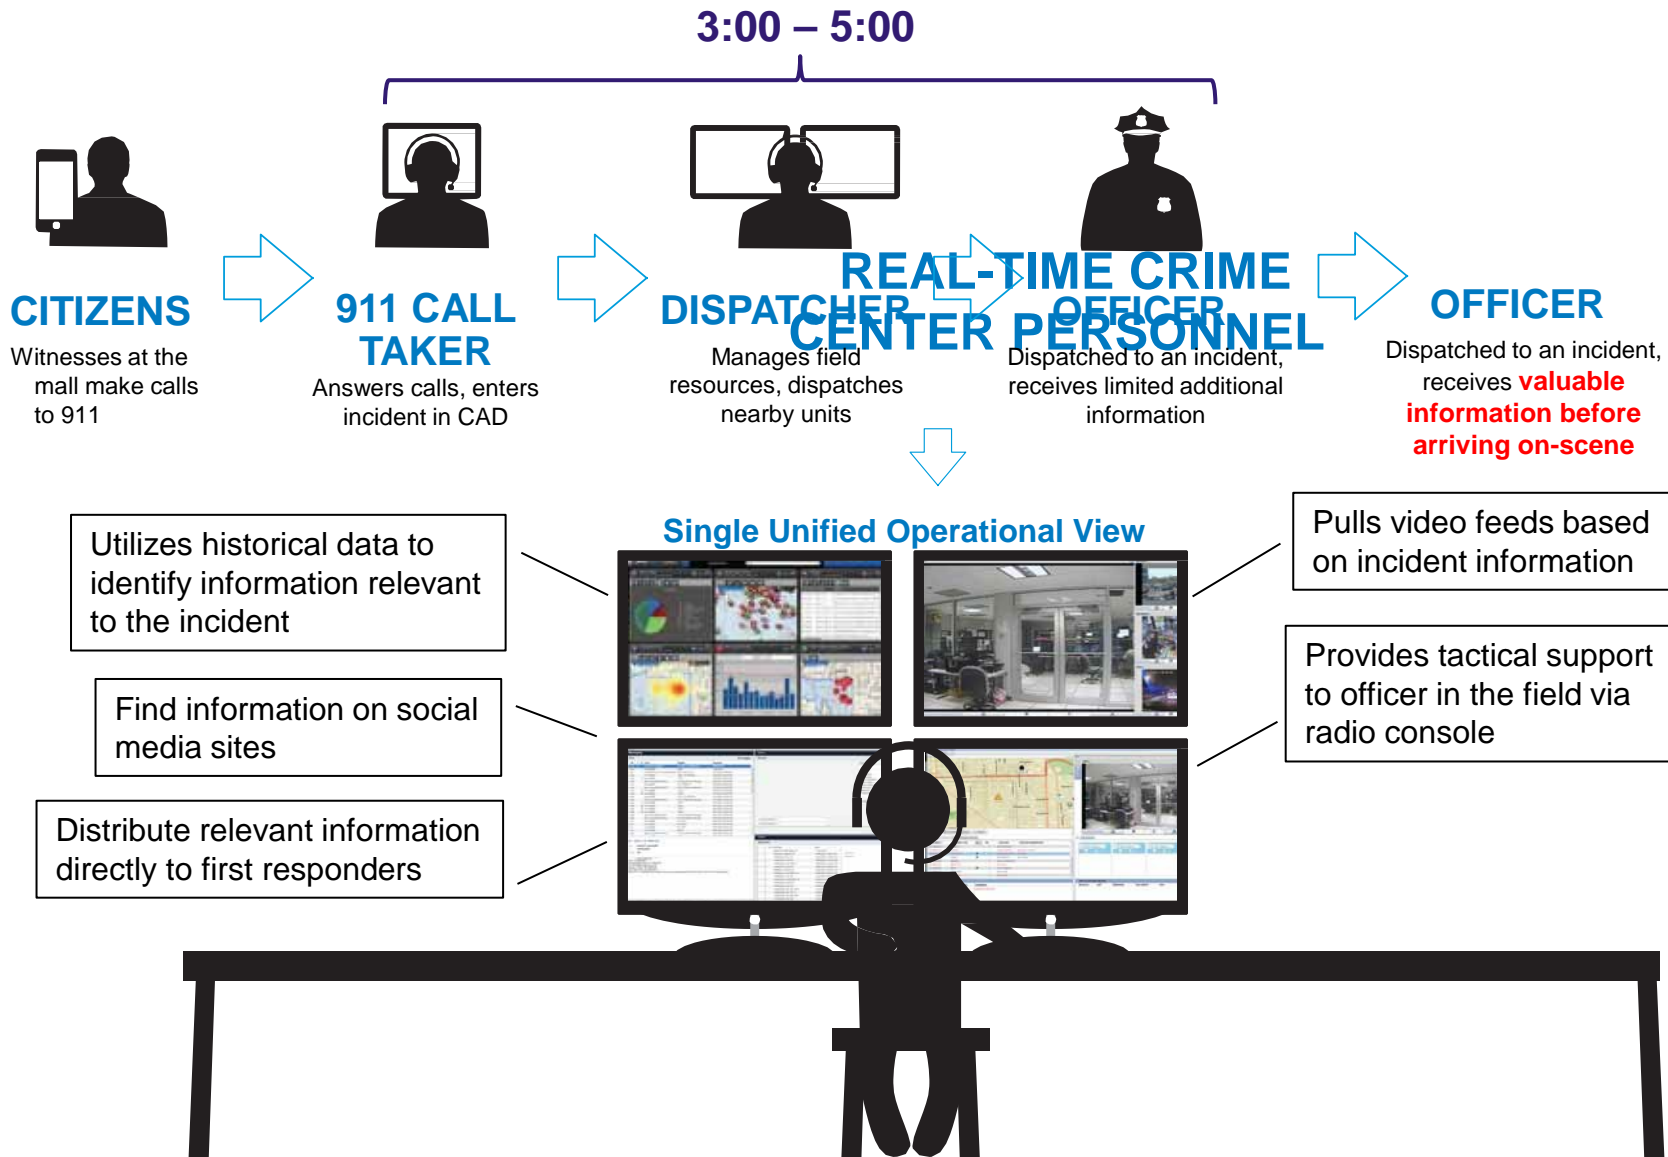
3:00 – 5:00

CITIZENS
Witnesses at the mall make calls to 911

911 CALL TAKER
Answers calls, enters incident in CAD

DISPATCHER
Manages field resources, dispatches nearby units

REAL-TIME CRIME CENTER PERSONNEL

OFFICER
Dispatched to an incident, receives limited additional information

OFFICER
Dispatched to an incident, receives valuable information before arriving on-scene

Single Unified Operational View

Utilizes historical data to identify information relevant to the incident

Find information on social media sites

Distribute relevant information directly to first responders

Pulls video feeds based on incident information

Provides tactical support to officer in the field via radio console